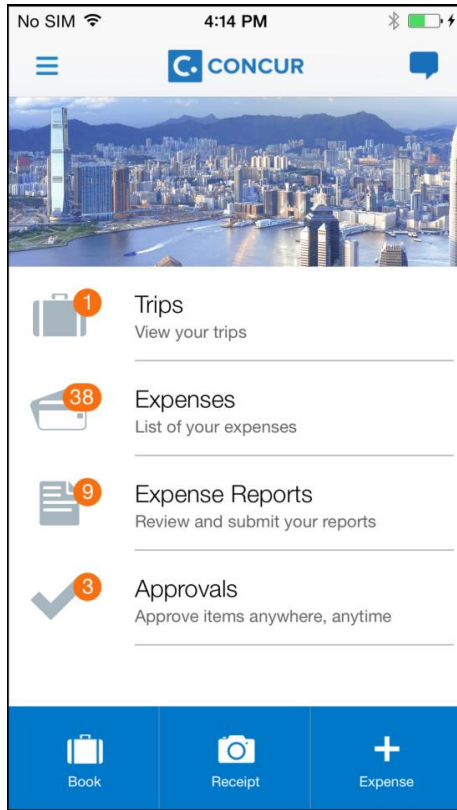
No SIM 4:14 PM

C. CONCUR

1
Trips
View your trips

38
Expenses
List of your expenses

9
Expense Reports
Review and submit your reports

3
Approvals
Approve items anywhere, anytime

Book
Receipt
Expense